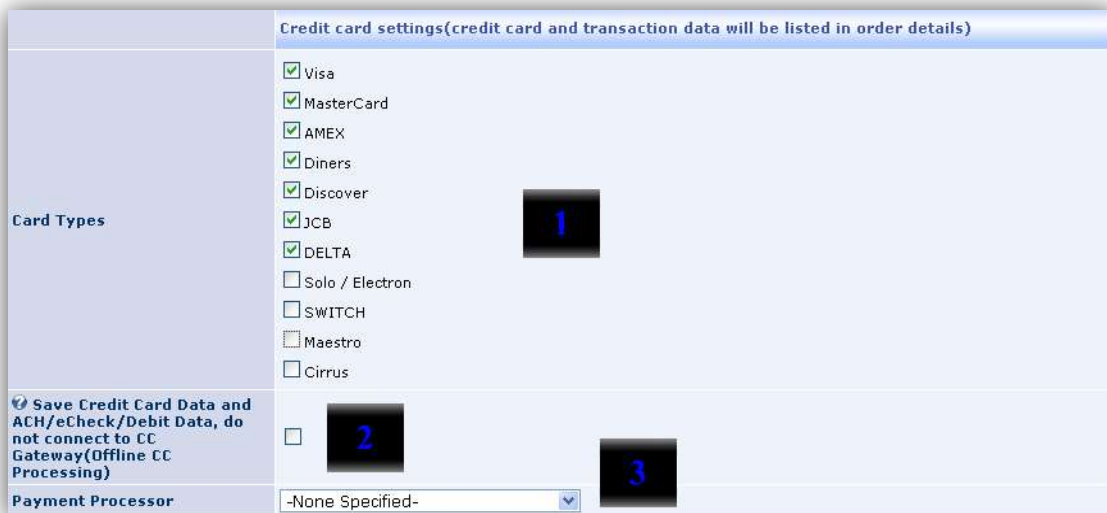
Credit card settings(credit card and transaction data will be listed in order details)

Card Types

Visa
MasterCard
AMEX
Diners
Discover
JCB
DELTA
Solo / Electron
SWITCH
Maestro
Cirrus

1

Save Credit Card Data and ACH/eCheck/Debit Data, do not connect to CC Gateway(Offline CC Processing)

2

3

Payment Processor

-None Specified-